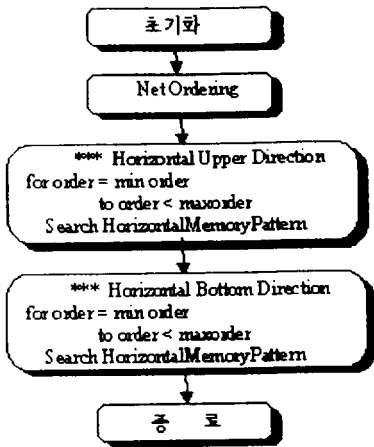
초기화

Net Ordering

*** Horizontal Upper Direction
for order = min order
to order < maxorder
Search HorizontalMemoryPattern

*** Horizontal Bottom Direction
for order = min order
to order < maxorder
Search HorizontalMemoryPattern

종 료